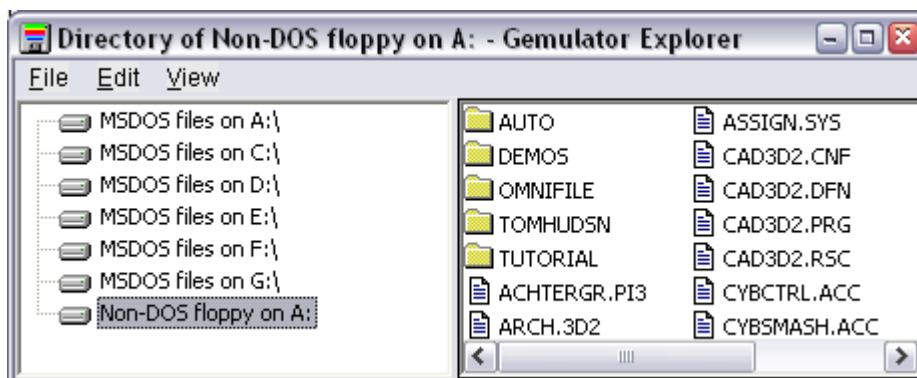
Directory of Non-DOS floppy on A: - Gemulator Explorer

File Edit View

MSDOS files on A:\
MSDOS files on C:\
MSDOS files on D:\
MSDOS files on E:\
MSDOS files on F:\
MSDOS files on G:\
Non-DOS floppy on A:

AUTO
DEMOS
OMNIFILE
TOMHUDSN
TUTORIAL
ACHTERGR.PI3
ARCH.3D2

ASSIGN.SYS
CAD3D2.CNF
CAD3D2.DFN
CAD3D2.PRG
CAD3D2.RSC
CYBCTRL.ACC
CYBSMASH.ACC